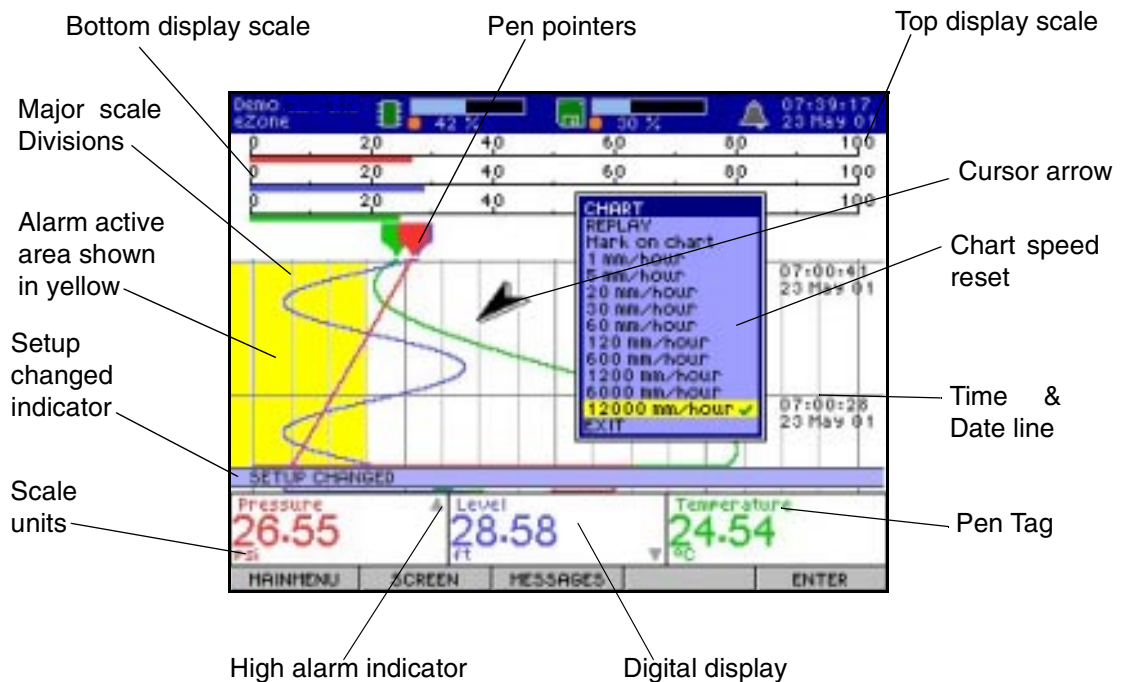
Bottom display scale

Pen pointers

Top display scale

Major scale Divisions

Alarm active area shown in yellow

Setup changed indicator

Scale units

Cursor arrow

Chart speed reset

Time & Date line

Pen Tag

High alarm indicator

Digital display

Demo
eZone

42 %

30 %

07:39:17
23 May 01

0 20 40 60 80 100
0 20 40 60 80 100
0 20 40 100

CHART
REPLAY
Mark on chart
1 mm/hour
5 mm/hour
20 mm/hour
30 mm/hour
60 mm/hour
120 mm/hour
600 mm/hour
1200 mm/hour
6000 mm/hour
12000 mm/hour ✓
EXIT

07:00:41
23 May 01

07:00:28
23 May 01

SETUP CHANGED

Pressure
26.55
psi

Level
28.58
ft

Temperature
24.54
°C

MAINMENU | SCREEN | MESSAGES | | ENTER